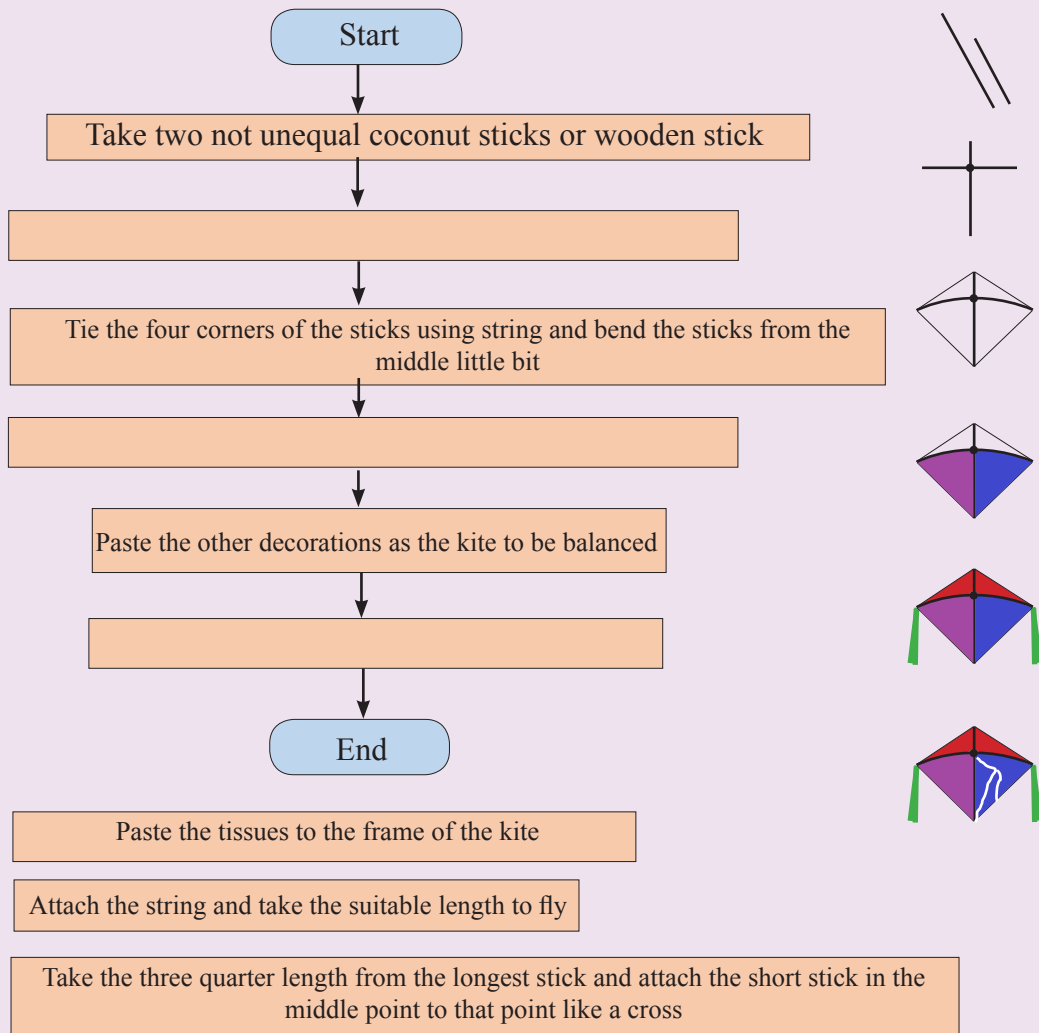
Start

Take two not unequal coconut sticks or wooden stick

Tie the four corners of the sticks using string and bend the sticks from the middle little bit

Paste the other decorations as the kite to be balanced

End

Paste the tissues to the frame of the kite

Attach the string and take the suitable length to fly

Take the three quarter length from the longest stick and attach the short stick in the middle point to that point like a cross